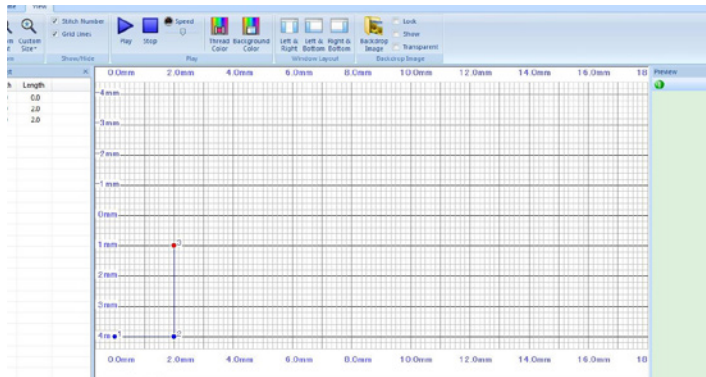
View

Custom Size

Stitch Number
Grid Lines
Show/Hide

Play Stop Speed
Play

Thread Color Background Color

Left & Right Left & Bottom Right & Bottom
Window Layout

Backdrop Image Lock Show Transparent
Backdrop Image

Length
0.0
2.0
2.0

0.0mm 2.0mm 4.0mm 6.0mm 8.0mm 10.0mm 12.0mm 14.0mm 16.0mm 18

-4mm
-3mm
-2mm
-1mm
0mm
1mm
2mm
3mm
4mm

0.0mm 2.0mm 4.0mm 6.0mm 8.0mm 10.0mm 12.0mm 14.0mm 16.0mm 18

Preview